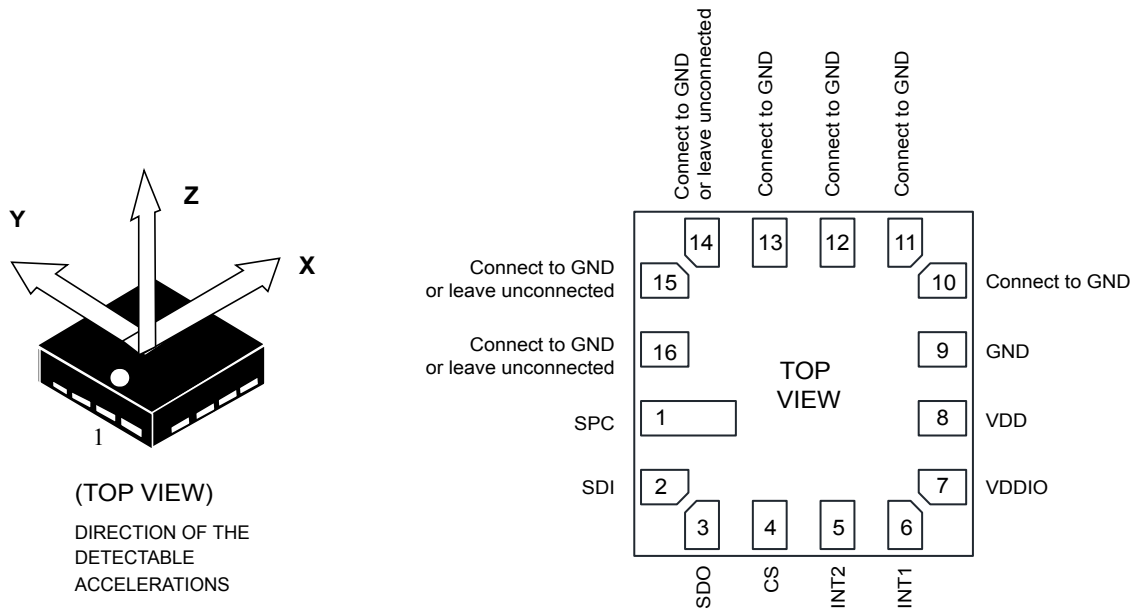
Y
Z
X
1
(TOP VIEW)
DIRECTION OF THE DETECTABLE ACCELERATIONS

Connect to GND or leave unconnected
Connect to GND
Connect to GND
Connect to GND
14
13
12
11
Connect to GND or leave unconnected
15
10
Connect to GND
Connect to GND or leave unconnected
16
9
GND
TOP VIEW
SPC
1
8
VDD
SDI
2
7
VDDIO
3
4
5
6
SDO
CS
INT2
INT1